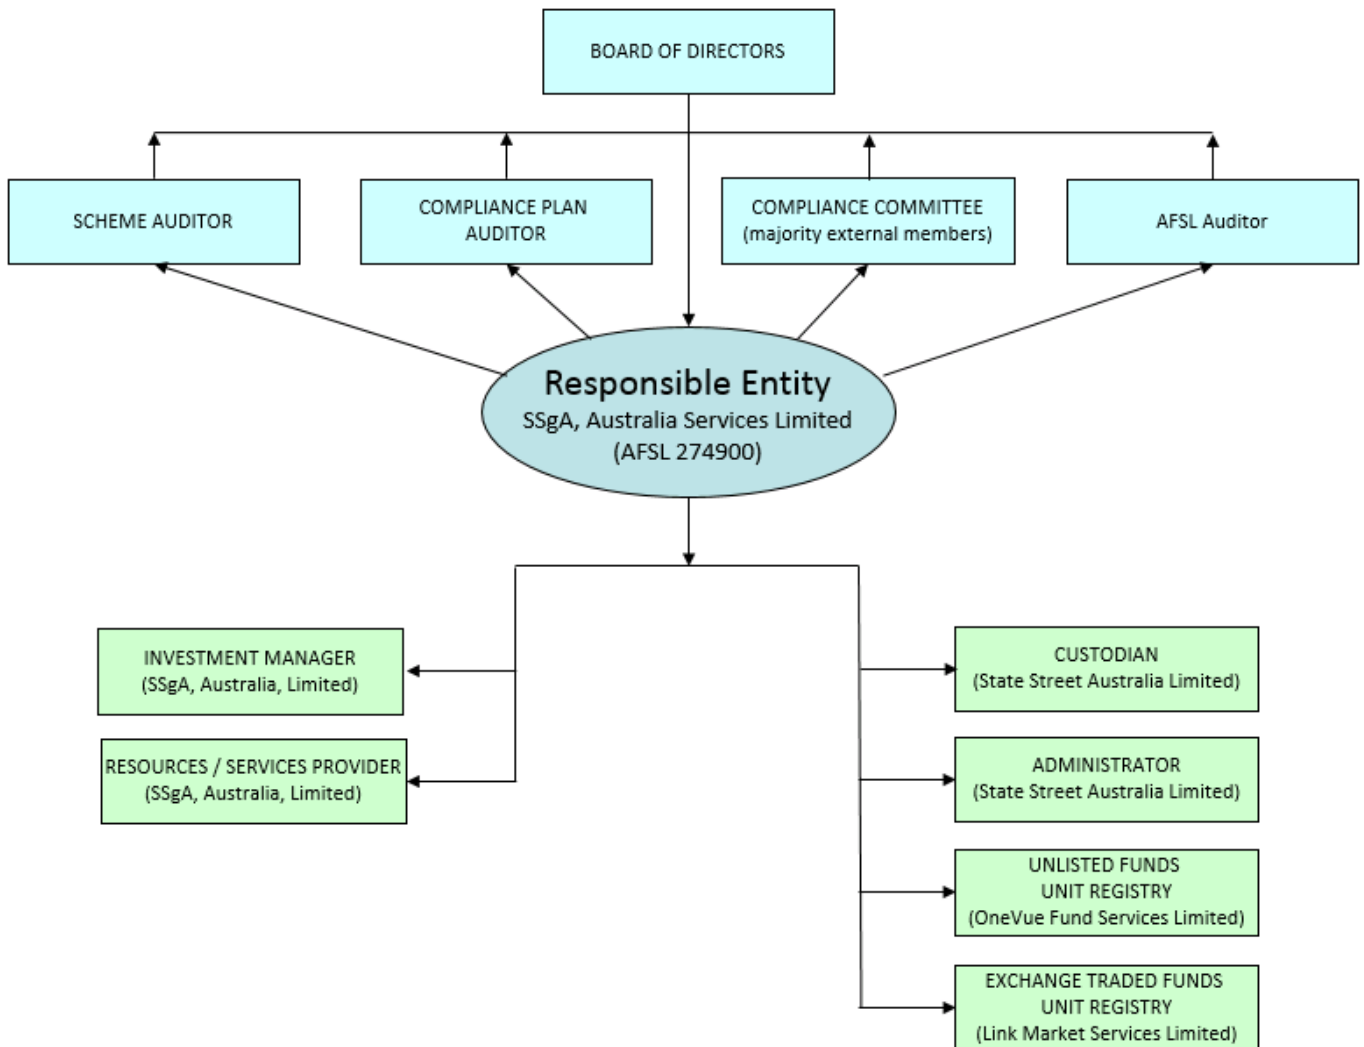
BOARD OF DIRECTORS

SCHEME AUDITOR

COMPLIANCE PLAN AUDITOR

COMPLIANCE COMMITTEE (majority external members)

AFSL Auditor

Responsible Entity
SSgA, Australia Services Limited
(AFSL 274900)

INVESTMENT MANAGER (SSgA, Australia, Limited)

RESOURCES / SERVICES PROVIDER (SSgA, Australia, Limited)

CUSTODIAN (State Street Australia Limited)

ADMINISTRATOR (State Street Australia Limited)

UNLISTED FUNDS UNIT REGISTRY (OneVue Fund Services Limited)

EXCHANGE TRADED FUNDS UNIT REGISTRY (Link Market Services Limited)